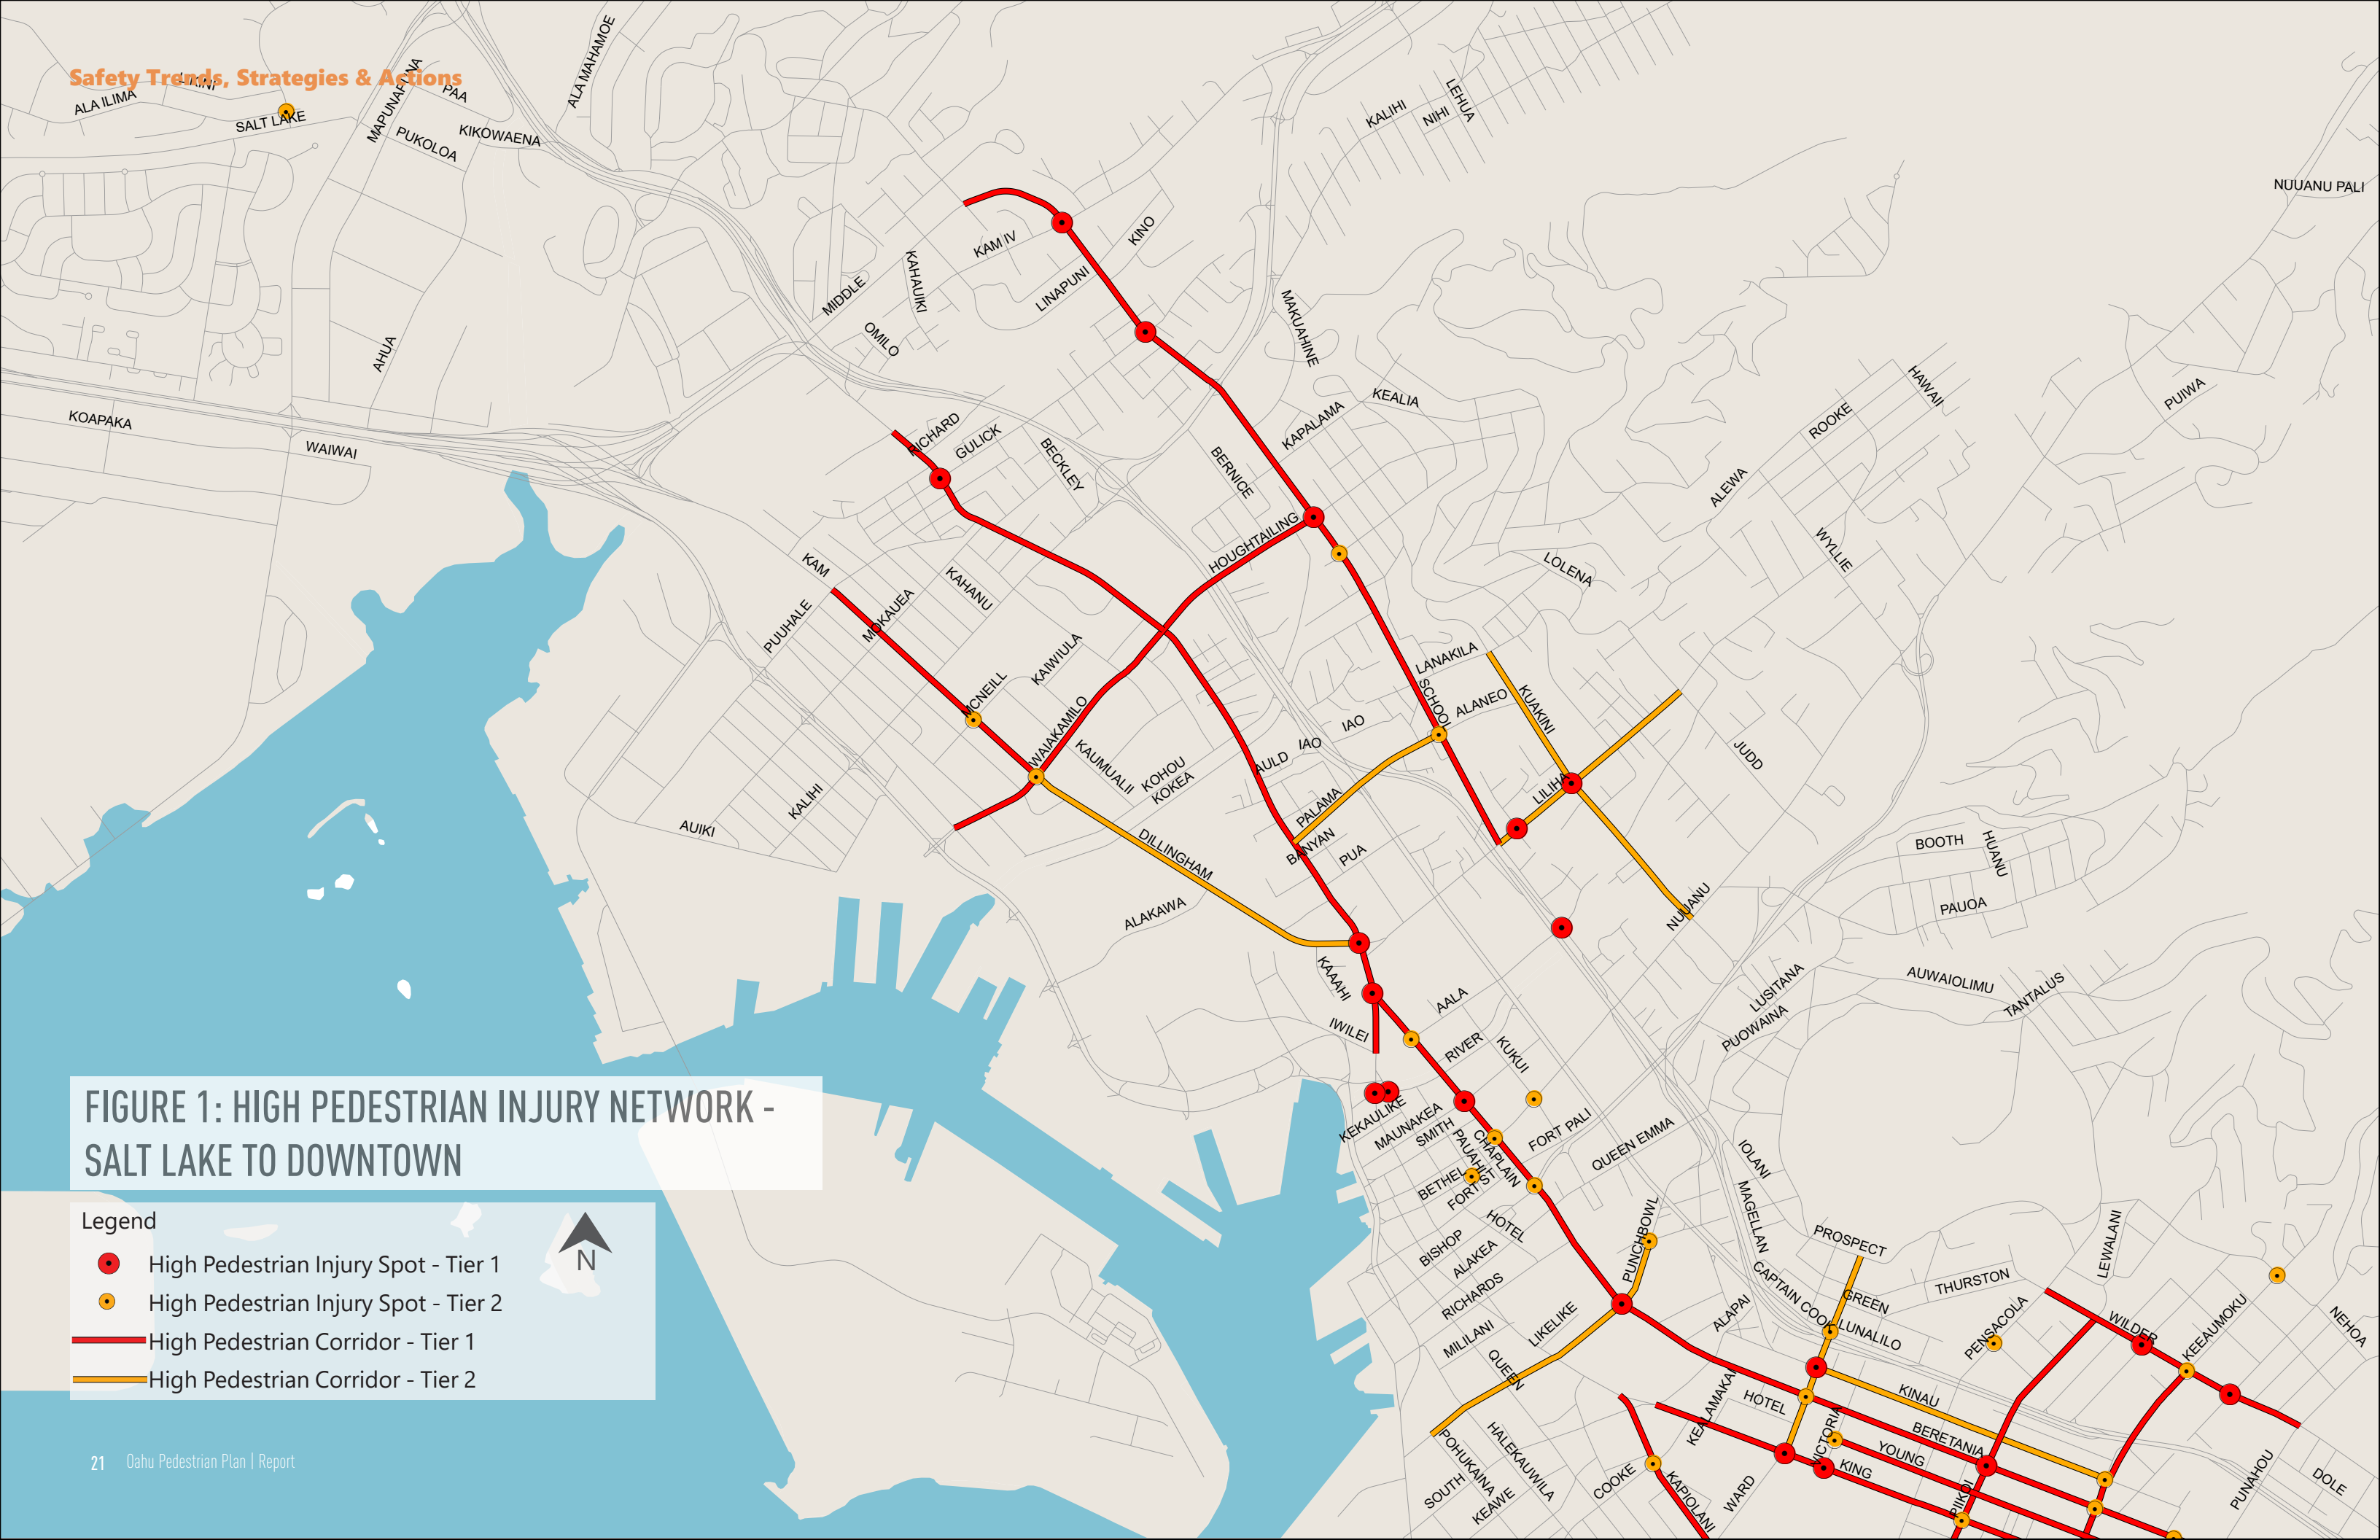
Safety Trends, Strategies & Actions

FIGURE 1: HIGH PEDESTRIAN INJURY NETWORK - SALT LAKE TO DOWNTOWN

Legend
High Pedestrian Injury Spot - Tier 1
High Pedestrian Injury Spot - Tier 2
High Pedestrian Corridor - Tier 1
High Pedestrian Corridor - Tier 2

N

ALA ILIMA
SALT LAKE
MAPUNAPUNA
PAA
PUKOLOA
KIKOWAENA
ALA MAHAMOE
KALIHI
NIHI
LEHUA
NUUANU PALI
KAM IV
KINO
KAHAUIKI
MIDDLE
LINAPUNI
OMILO
AHUA
MAKUAHINE
KEALIA
KOAPAKA
WAIWAI
RICHARD
GULICK
BECKLEY
BERNICE
KAPALAMA
ROOKE
HAWAII
PUIWA
ALEWA
HOUGHTAILING
WYLLIE
LOLENA
KAM
KAHANU
MOKAUEA
PUUHALE
LANAKILA
SCHOOL
ALANEO
KUAKINI
KAIWIULA
MCNEILL
WAIAKAMILO
KAUMUALII
KOHOU
KOKEA
AULD
IAO
IAO
JUDD
LILIHA
PALAMA
BANYAN
PUA
AUIKI
KALIHI
DILLINGHAM
BOOTH
HUANU
PAUOA
NUUANU
ALAKAWA
KAAAHI
AALA
LUSITANA
PUOWAINA
AUWAIOLIMU
TANTALUS
IWILEI
RIVER
KUKUI
KEKAULIKE
MAUNAKEA
SMITH
PAUAHI
CHAPLAIN
FORT PALI
QUEEN EMMA
IOLANI
BETHEL
FORT ST
HOTEL
MAGELLAN
PROSPECT
BISHOP
ALAKEA
PUNCHBOWL
CAPTAIN COOK
GREEN
THURSTON
LEWALANI
RICHARDS
MILILANI
LIKELIKE
ALAPAI
LUNALILO
PENSACOLA
WILDER
KEEAUMOKU
NEHOA
QUEEN
KEAWAMAKAI
HOTEL
KINAU
BERETANIA
YOUNG
POHUKAINA
HALEKAUWILA
VICTORIA
KING
PIIKOI
SOUTH
KEAWE
COOKE
KAPIOLANI
WARD
PUNAHOU
DOLE

21 Oahu Pedestrian Plan | Report